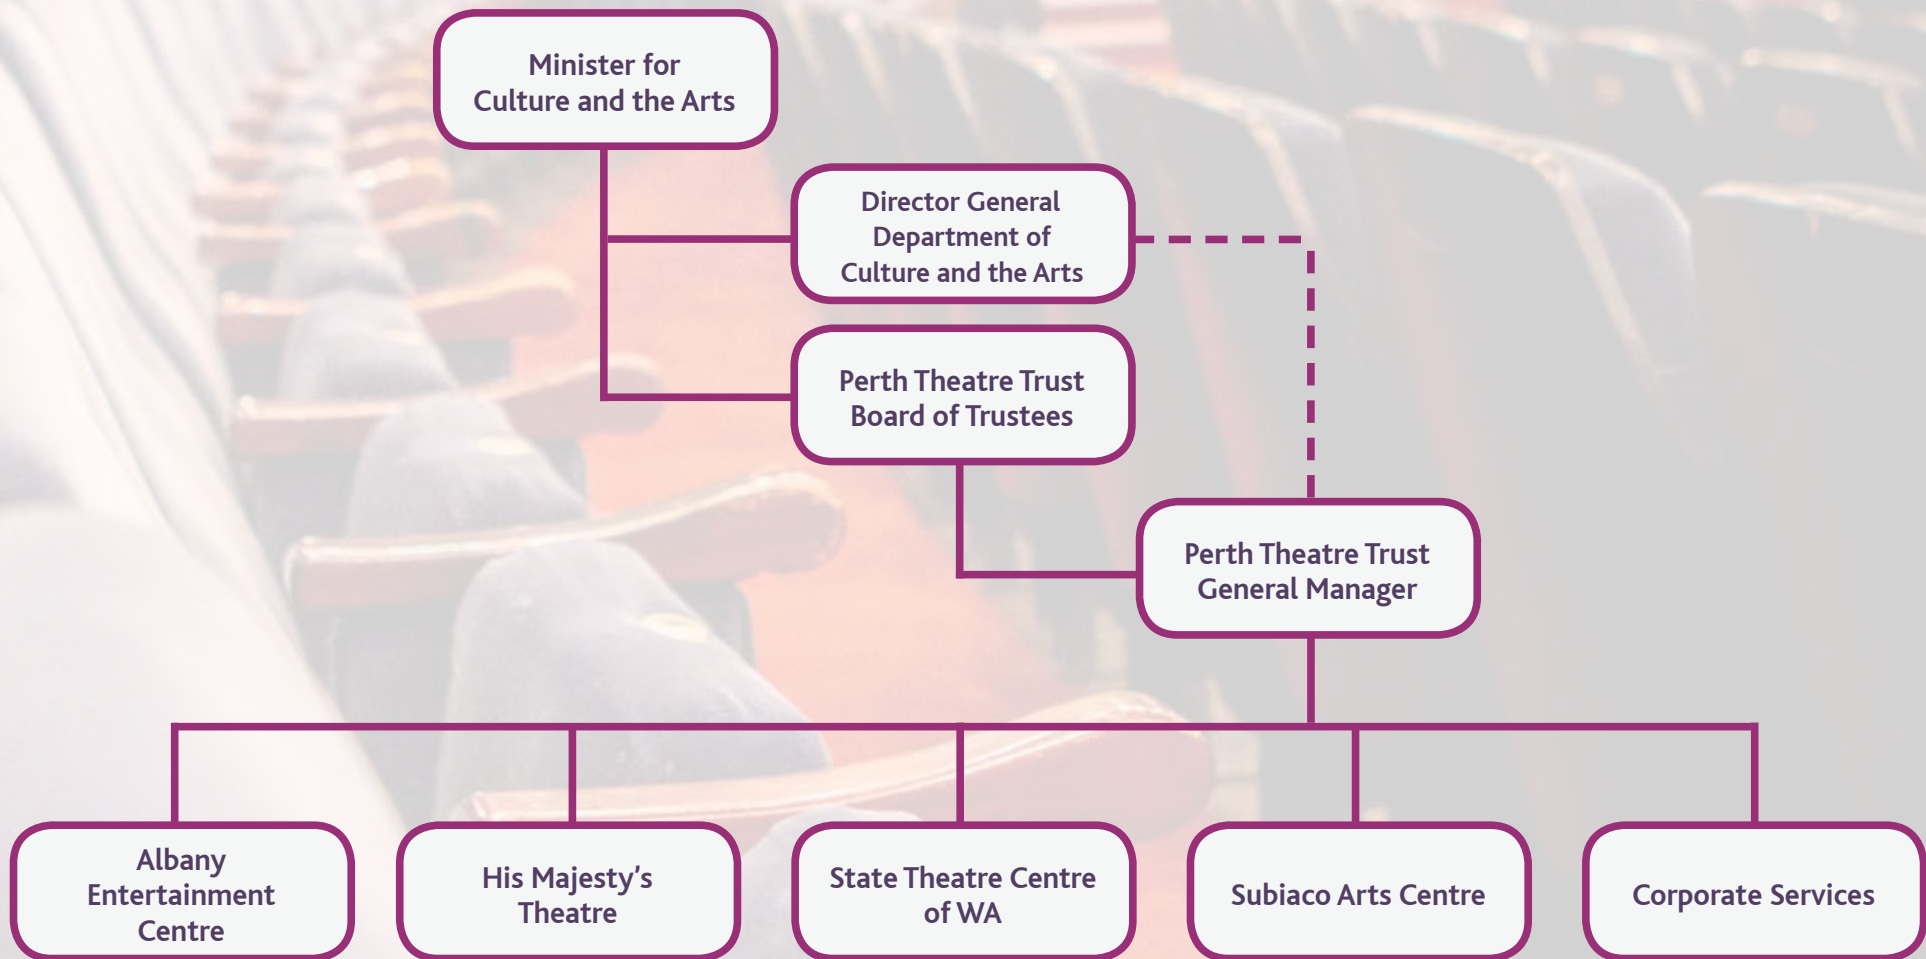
Minister for Culture and the Arts

Director General Department of Culture and the Arts

Perth Theatre Trust Board of Trustees

Perth Theatre Trust General Manager

Albany Entertainment Centre

His Majesty's Theatre

State Theatre Centre of WA

Subiaco Arts Centre

Corporate Services